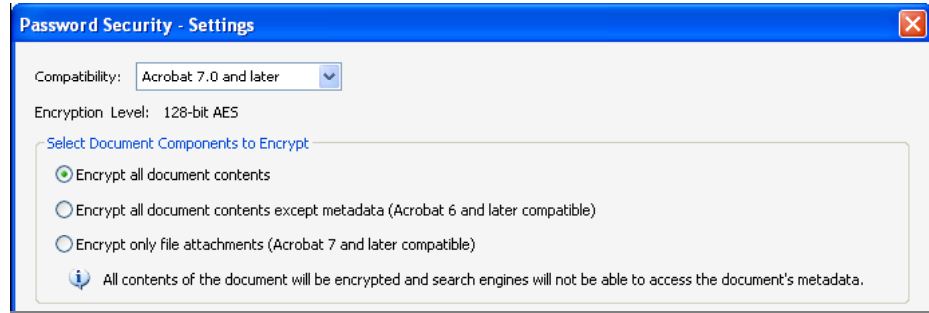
Password Security - Settings

Compatibility: Acrobat 7.0 and later

Encryption Level: 128-bit AES

Select Document Components to Encrypt

Encrypt all document contents

Encrypt all document contents except metadata (Acrobat 6 and later compatible)

Encrypt only file attachments (Acrobat 7 and later compatible)

All contents of the document will be encrypted and search engines will not be able to access the document's metadata.